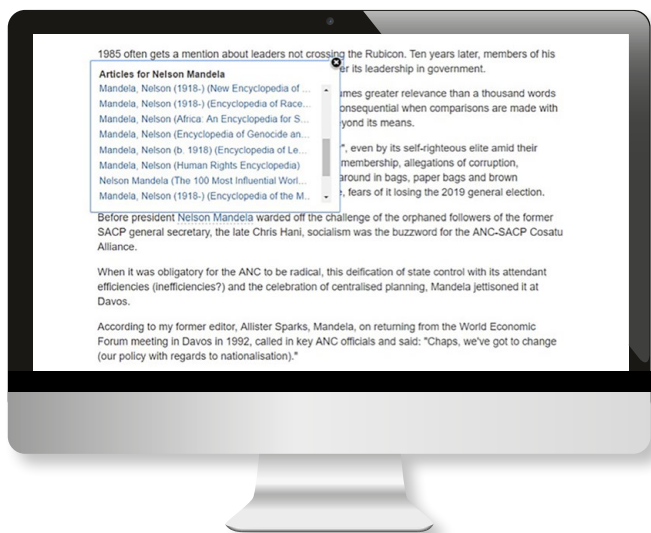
1985 often gets a mention about leaders not crossing the Rubicon. Ten years later, members of his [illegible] er its leadership in government.

Articles for Nelson Mandela
Mandela, Nelson (1918-) (New Encyclopedia of ...
Mandela, Nelson (1918-) (Encyclopedia of Race...
Mandela, Nelson (Africa: An Encyclopedia for S...
Mandela, Nelson (Encyclopedia of Genocide an...
Mandela, Nelson (b. 1918) (Encyclopedia of Le...
Mandela, Nelson (Human Rights Encyclopedia)
Nelson Mandela (The 100 Most Influential Worl...
Mandela, Nelson (1918-) (Encyclopedia of the M...

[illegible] ames greater relevance than a thousand words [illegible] onsequential when comparisons are made with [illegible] yond its means.

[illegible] ", even by its self-righteous elite amid their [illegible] membership, allegations of corruption, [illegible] around in bags, paper bags and brown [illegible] , fears of it losing the 2019 general election.

Before president Nelson Mandela warded off the challenge of the orphaned followers of the former SACP general secretary, the late Chris Hani, socialism was the buzzword for the ANC-SACP Cosatu Alliance.

When it was obligatory for the ANC to be radical, this deification of state control with its attendant efficiencies (inefficiencies?) and the celebration of centralised planning, Mandela jettisoned it at Davos.

According to my former editor, Allister Sparks, Mandela, on returning from the World Economic Forum meeting in Davos in 1992, called in key ANC officials and said: "Chaps, we've got to change (our policy with regards to nationalisation)."